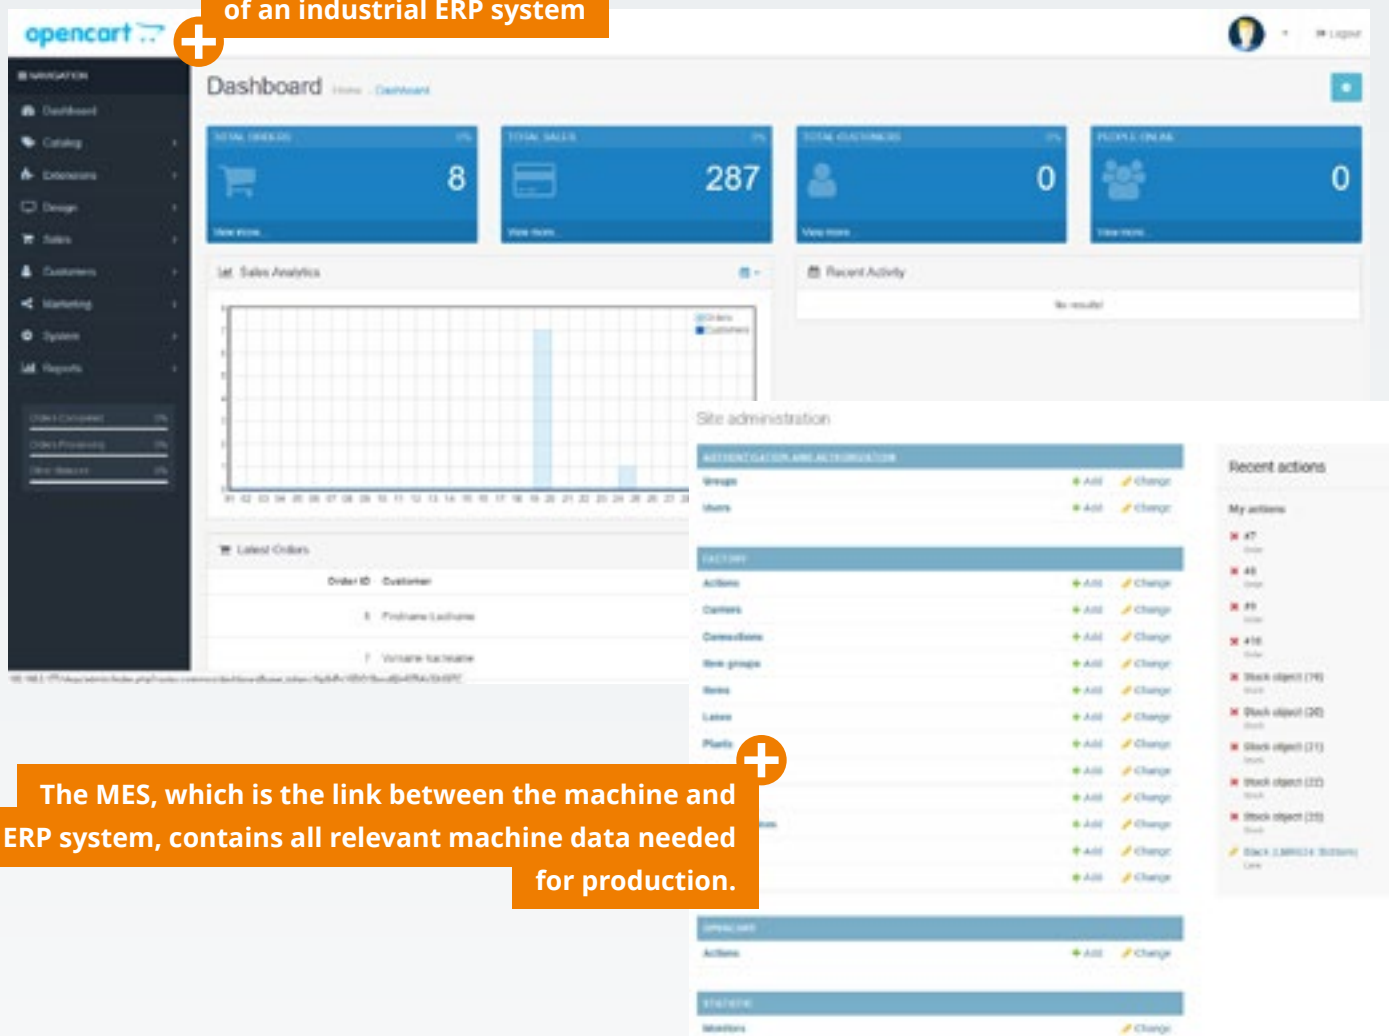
of an industrial ERP system

opencart

Dashboard Home Dashboard

NAVIGATION
Dashboard
Catalog
Extensions
Design
Sales
Customers
Marketing
System
Reports

TOTAL ORDERS
8
View more...

TOTAL SALES
287
View more...

TOTAL CUSTOMERS
0
View more...

PEOPLE ONLINE
0
View more...

Sales Analytics

Recent Activity

No results!

Latest Orders

Order ID Customer

Site administration

AUTHENTICATION AND AUTHORIZATION
Groups + Add Change
Users + Add Change

FACTORY
Actions + Add Change
Carriers + Add Change
Connections + Add Change
Item groups + Add Change
Items + Add Change
Lanes + Add Change
Plants + Add Change

Recent actions

My actions

The MES, which is the link between the machine and ERP system, contains all relevant machine data needed for production.